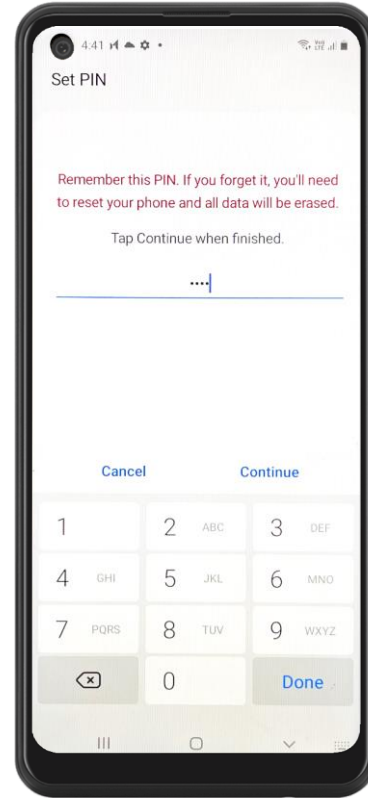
4:41

Set PIN

Remember this PIN. If you forget it, you'll need to reset your phone and all data will be erased.

Tap Continue when finished.

····

Cancel

Continue

1

2 ABC

3 DEF

4 GHI

5 JKL

6 MNO

7 PQRS

8 TUV

9 WXYZ

0

Done